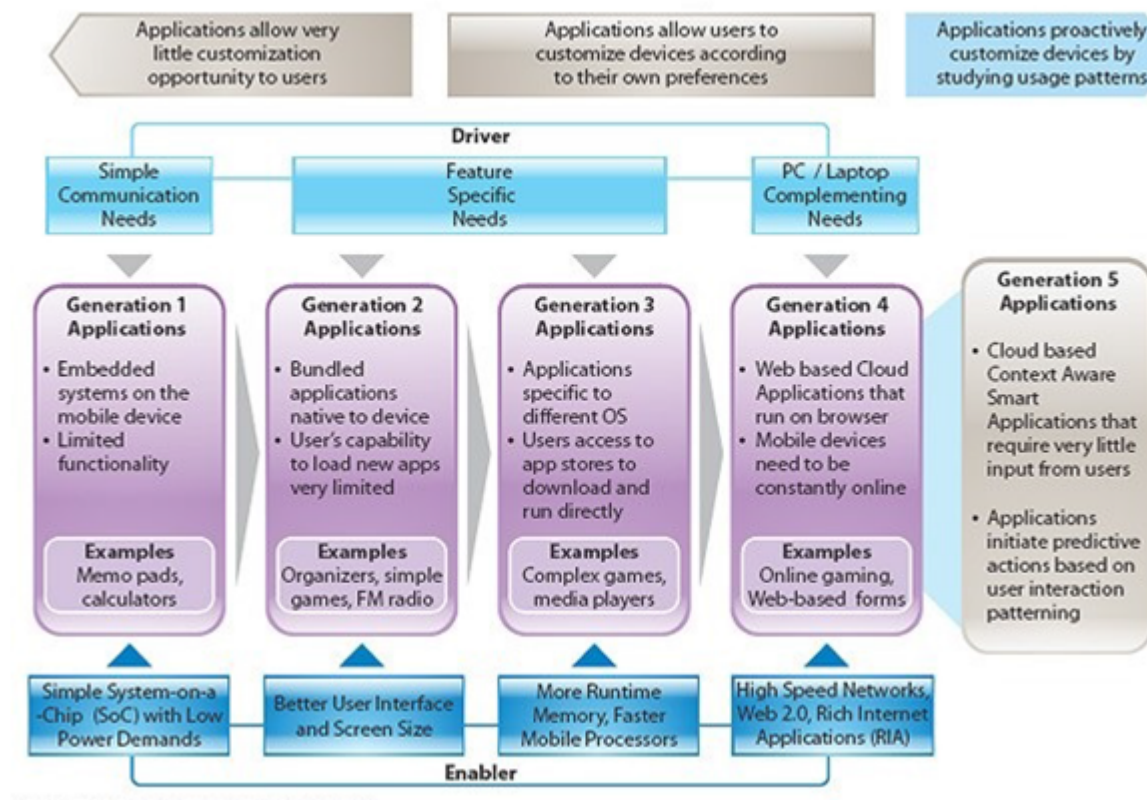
Applications allow very little customization opportunity to users

Applications allow users to customize devices according to their own preferences

Applications proactively customize devices by studying usage patterns

Driver

Simple Communication Needs

Feature Specific Needs

PC / Laptop Complementing Needs

Generation 1 Applications

• Embedded systems on the mobile device
• Limited functionality

Examples
Memo pads, calculators

Generation 2 Applications

• Bundled applications native to device
• User's capability to load new apps very limited

Examples
Organizers, simple games, FM radio

Generation 3 Applications

• Applications specific to different OS
• Users access to app stores to download and run directly

Examples
Complex games, media players

Generation 4 Applications

• Web based Cloud Applications that run on browser
• Mobile devices need to be constantly online

Examples
Online gaming, Web-based forms

Generation 5 Applications

• Cloud based Context Aware Smart Applications that require very little input from users

• Applications initiate predictive actions based on user interaction patterning

Simple System-on-a-Chip (SoC) with Low Power Demands

Better User Interface and Screen Size

More Runtime Memory, Faster Mobile Processors

High Speed Networks, Web 2.0, Rich Internet Applications (RIA)

Enabler